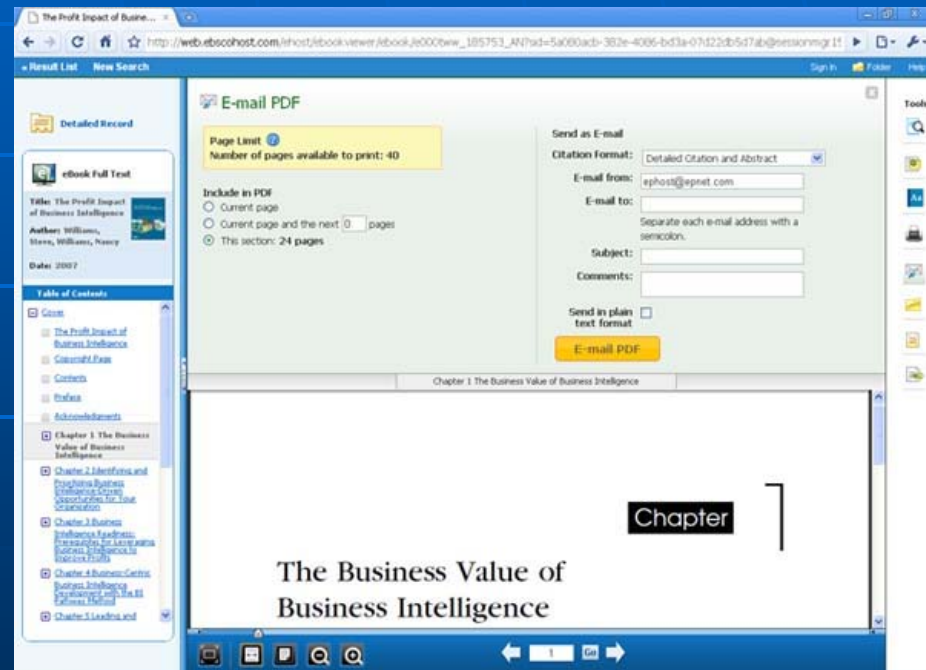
The Profit Impact of Busine... ×

http://web.ebscohost.com/ehost/ebook/viewer/ebook/e000tww_185753_AN?sid=5a080acb-382e-4086-bd3a-07d22db5d7ab@sessionmgr1

« Result List New Search

Sign In Folder Help

Detailed Record

eBook Full Text

Title: The Profit Impact of Business Intelligence

Author: Williams, Steve, Williams, Nancy

Date: 2007

Table of Contents

Cover

The Profit Impact of Business Intelligence

Copyright Page

Contents

Preface

Acknowledgments

Chapter 1 The Business Value of Business Intelligence

Chapter 2 Identifying and Prioritizing Business Intelligence-Driven Opportunities for Your Organization

Chapter 3 Business Intelligence Readiness: Prerequisites for Leveraging Business Intelligence to Improve Profits

Chapter 4 Business-Centric Business Intelligence Development with the BI Pathway Method

Chapter 5 Leading and

E-mail PDF

Page Limit
Number of pages available to print: 40

Include in PDF
Current page
Current page and the next 0 pages
This section: 24 pages

Send as E-mail

Citation Format: Detailed Citation and Abstract

E-mail from: ephost@epnet.com

E-mail to:

Separate each e-mail address with a semicolon.

Subject:

Comments:

Send in plain text format

E-mail PDF

Chapter 1 The Business Value of Business Intelligence

Chapter

The Business Value of Business Intelligence

1

Tools